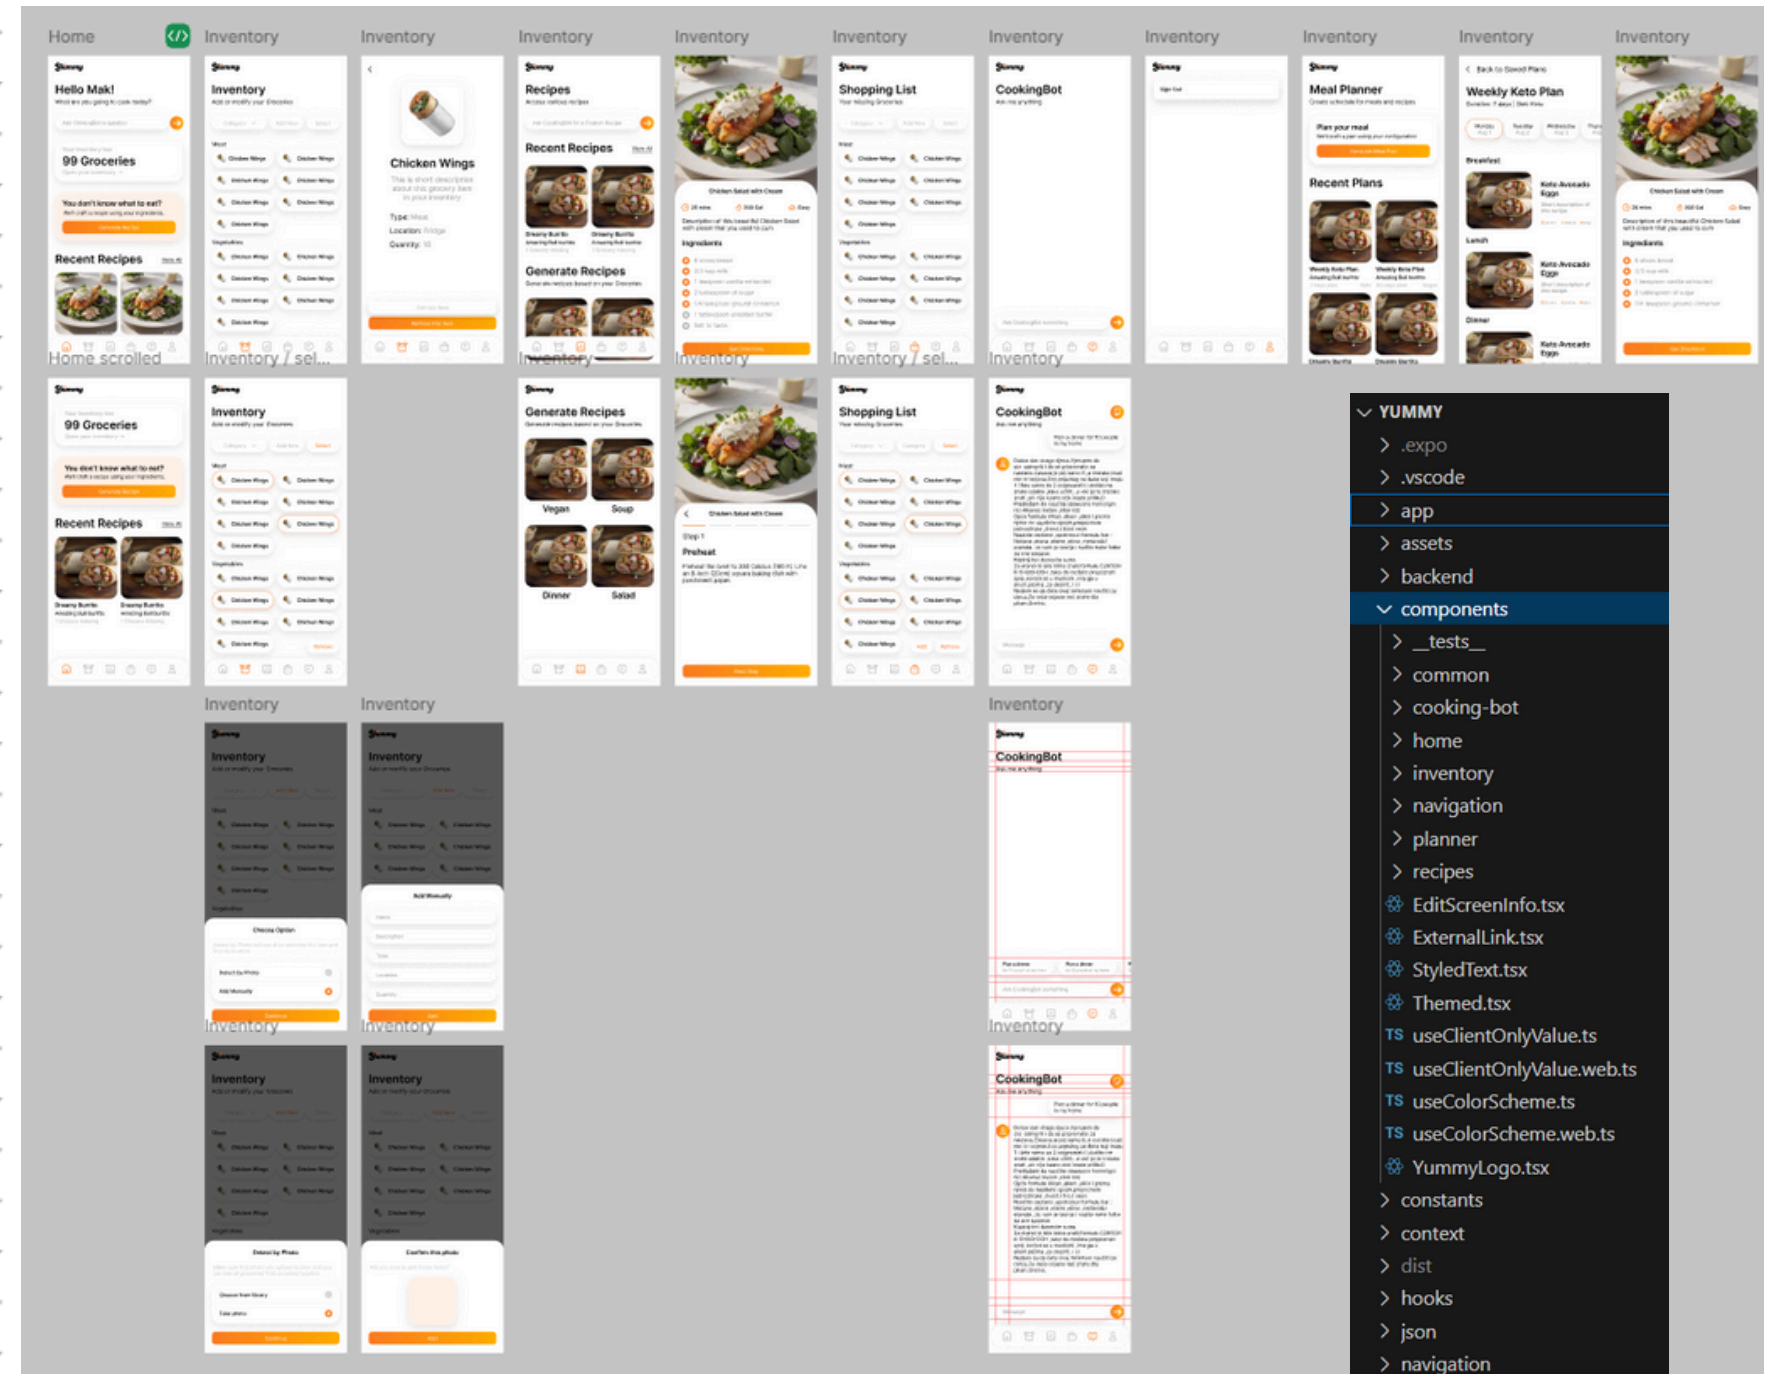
Home Inventory Inventory Inventory Inventory Inventory Inventory Inventory Inventory Inventory Inventory

Hello Mak!

99 Groceries

You don't know what to eat?

Recent Recipes

Inventory

Chicken Wings

Recipes

Recent Recipes

Generate Recipes

Shopping List

CookingBot

Meal Planner

Recent Plans

Weekly Keto Plan

Home scrolled Inventory / sel... Inventory Inventory Inventory / sel... Inventory

99 Groceries

You don't know what to eat?

Recent Recipes

Inventory

Generate Recipes

Vegan Soup Dinner Salad

Shopping List

CookingBot

Inventory Inventory Inventory

Inventory Inventory

CookingBot

Inventory Inventory Inventory

Inventory Inventory

CookingBot

YUMMY
.expo
.vscode
app
assets
backend
components
__tests__
common
cooking-bot
home
inventory
navigation
planner
recipes
EditScreenInfo.tsx
ExternalLink.tsx
StyledText.tsx
Themed.tsx
TS useClientOnlyValue.ts
TS useClientOnlyValue.web.ts
TS useColorScheme.ts
TS useColorScheme.web.ts
YummyLogo.tsx
constants
context
dist
hooks
json
navigation